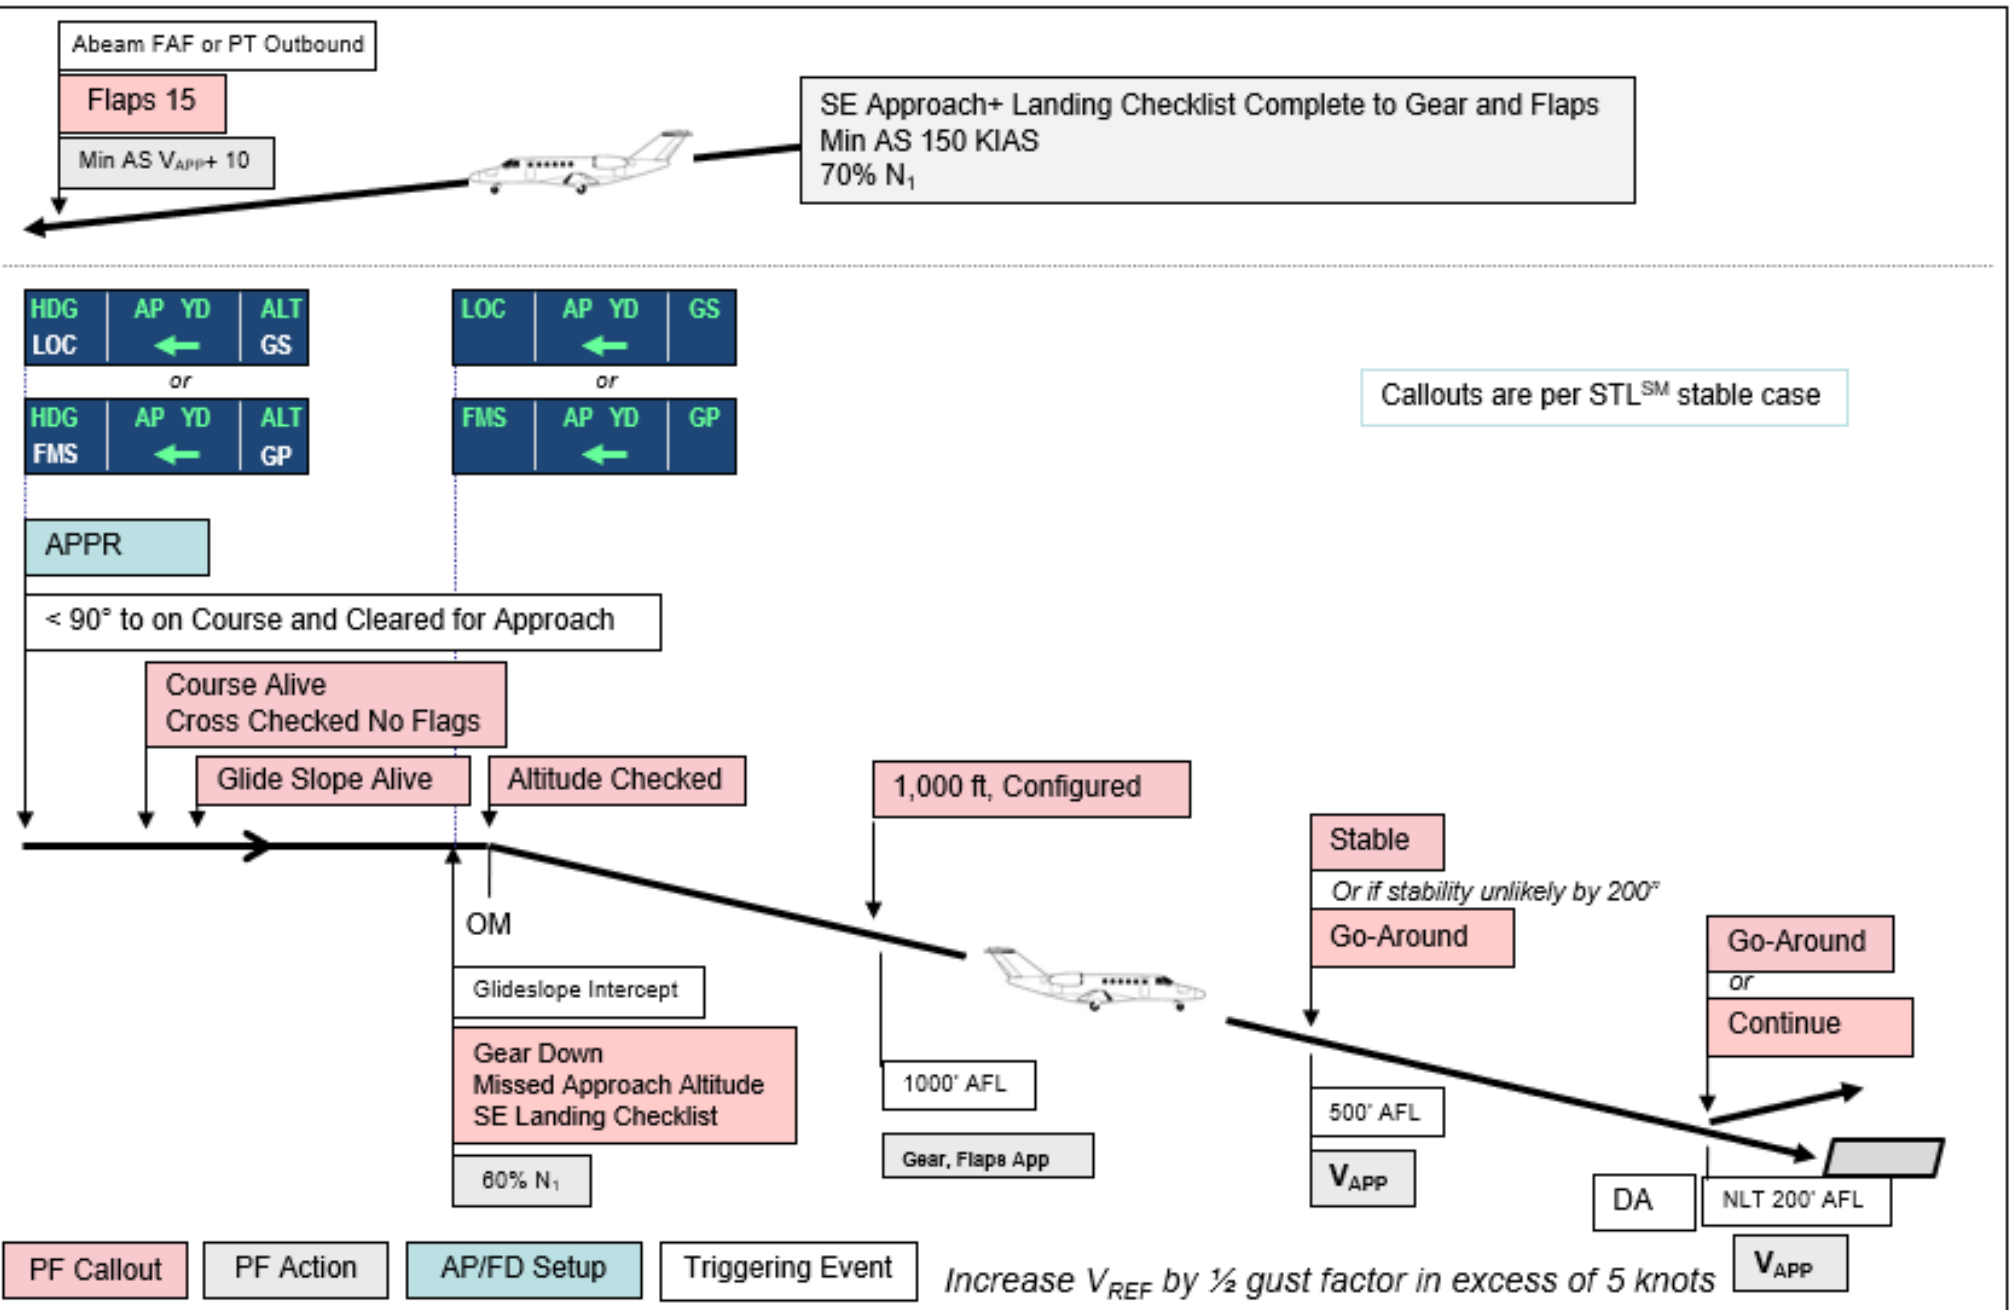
Abeam FAF or PT Outbound

Flaps 15

Min AS $V_{APP}$+ 10

SE Approach+ Landing Checklist Complete to Gear and Flaps
Min AS 150 KIAS
70% $N_1$

| HDG | AP YD | ALT |
|---|---|---|
| LOC | ← | GS |

or

| HDG | AP YD | ALT |
|---|---|---|
| FMS | ← | GP |

| LOC | AP YD | GS |
|---|---|---|
| | ← | |

or

| FMS | AP YD | GP |
|---|---|---|
| | ← | |

Callouts are per STL$^{SM}$ stable case

APPR

< 90° to on Course and Cleared for Approach

Course Alive
Cross Checked No Flags

Glide Slope Alive

Altitude Checked

1,000 ft, Configured

Stable

Or if stability unlikely by 200"

Go-Around

Go-Around

or

Continue

OM

Glideslope Intercept

Gear Down
Missed Approach Altitude
SE Landing Checklist

60% $N_1$

1000' AFL

Gear, Flaps App

500' AFL

$V_{APP}$

DA

NLT 200' AFL

PF Callout

PF Action

AP/FD Setup

Triggering Event

Increase $V_{REF}$ by ½ gust factor in excess of 5 knots

$V_{APP}$